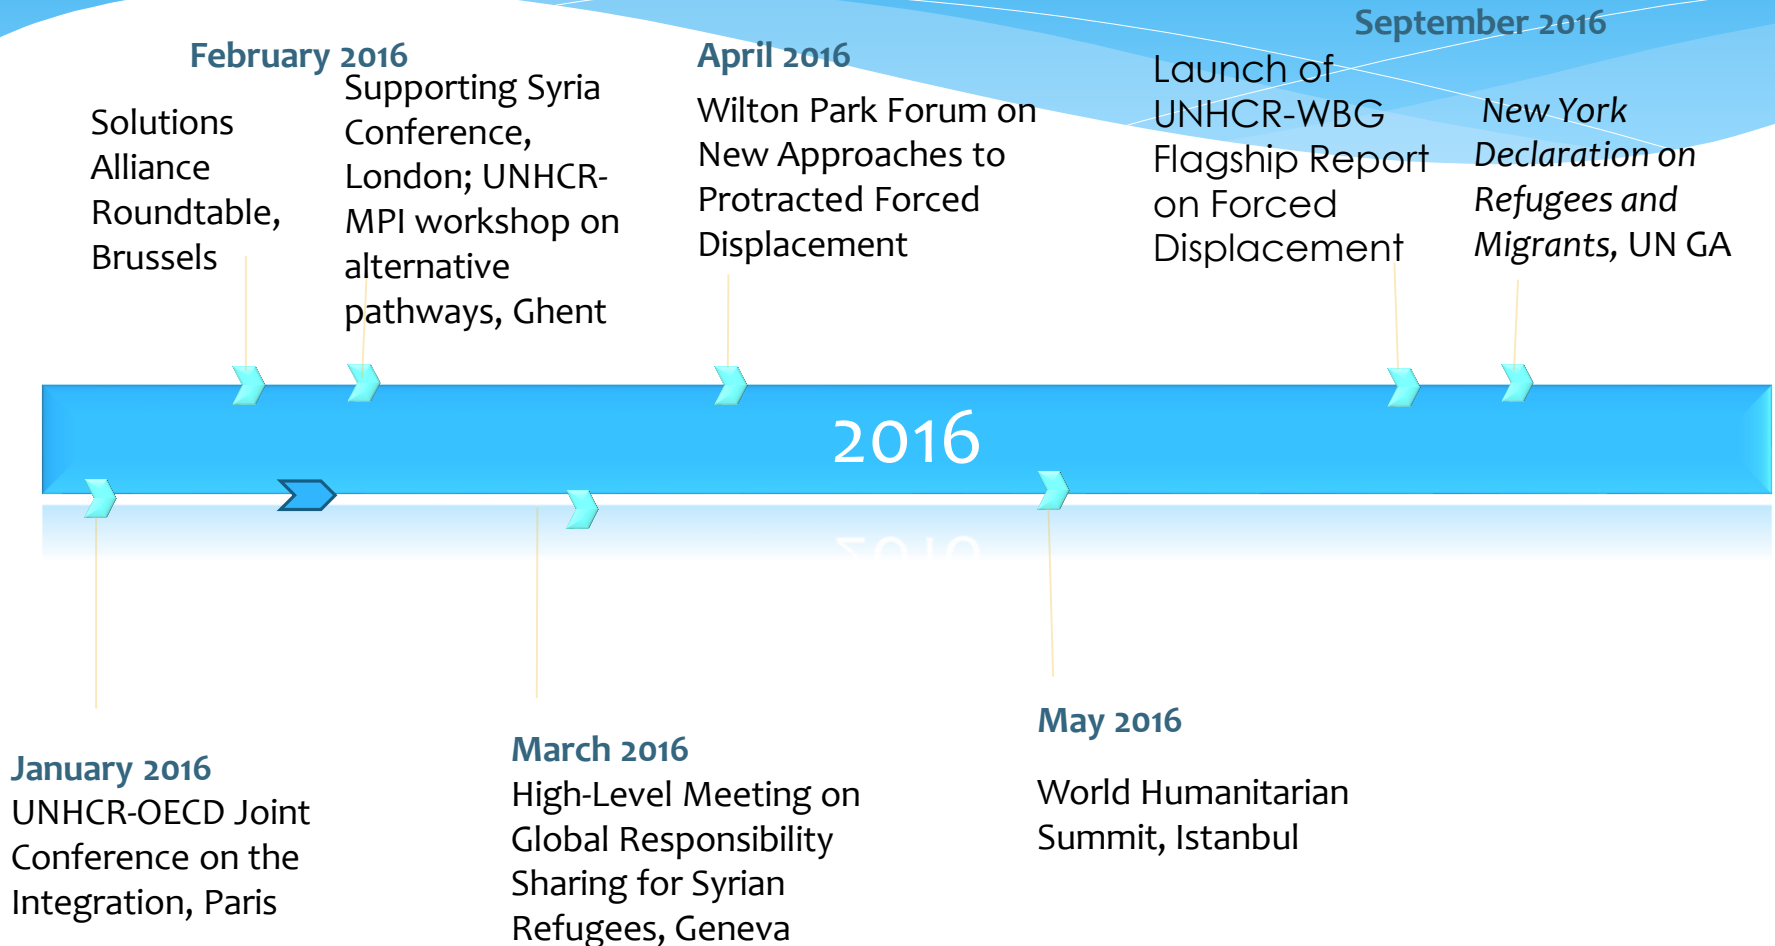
February 2016

Solutions Alliance Roundtable, Brussels

Supporting Syria Conference, London; UNHCR-MPI workshop on alternative pathways, Ghent

April 2016

Wilton Park Forum on New Approaches to Protracted Forced Displacement

September 2016

Launch of UNHCR-WBG Flagship Report on Forced Displacement

New York Declaration on Refugees and Migrants, UN GA

2016

January 2016
UNHCR-OECD Joint Conference on the Integration, Paris

March 2016
High-Level Meeting on Global Responsibility Sharing for Syrian Refugees, Geneva

May 2016

World Humanitarian Summit, Istanbul